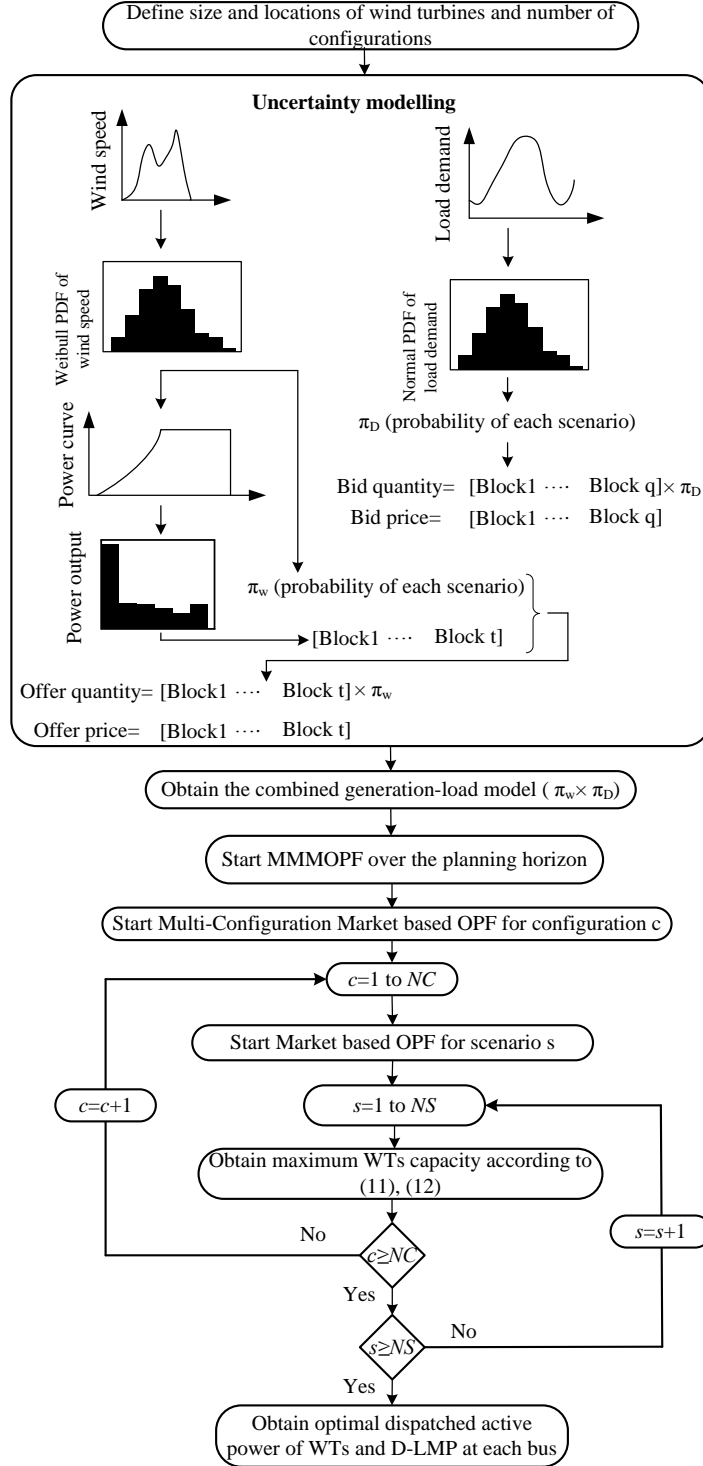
Define size and locations of wind turbines and number of configurations

Uncertainty modelling

Wind speed

Weibull PDF of wind speed

Power curve

Power output

Load demand

Normal PDF of load demand

$\pi_D$ (probability of each scenario)

Bid quantity= [Block1 ···· Block q]$\times \pi_D$

Bid price= [Block1 ···· Block q]

$\pi_w$ (probability of each scenario)

[Block1 ···· Block t]

Offer quantity= [Block1 ···· Block t]$\times \pi_w$

Offer price= [Block1 ···· Block t]

Obtain the combined generation-load model ( $\pi_w \times \pi_D$)

Start MMMOPF over the planning horizon

Start Multi-Configuration Market based OPF for configuration c

$c$=1 to $NC$

Start Market based OPF for scenario s

$c$=$c$+1

$s$=1 to $NS$

Obtain maximum WTs capacity according to (11), (12)

No

$c \geq NC$

$s$=$s$+1

Yes

No

$s \geq NS$

Yes

Obtain optimal dispatched active power of WTs and D-LMP at each bus